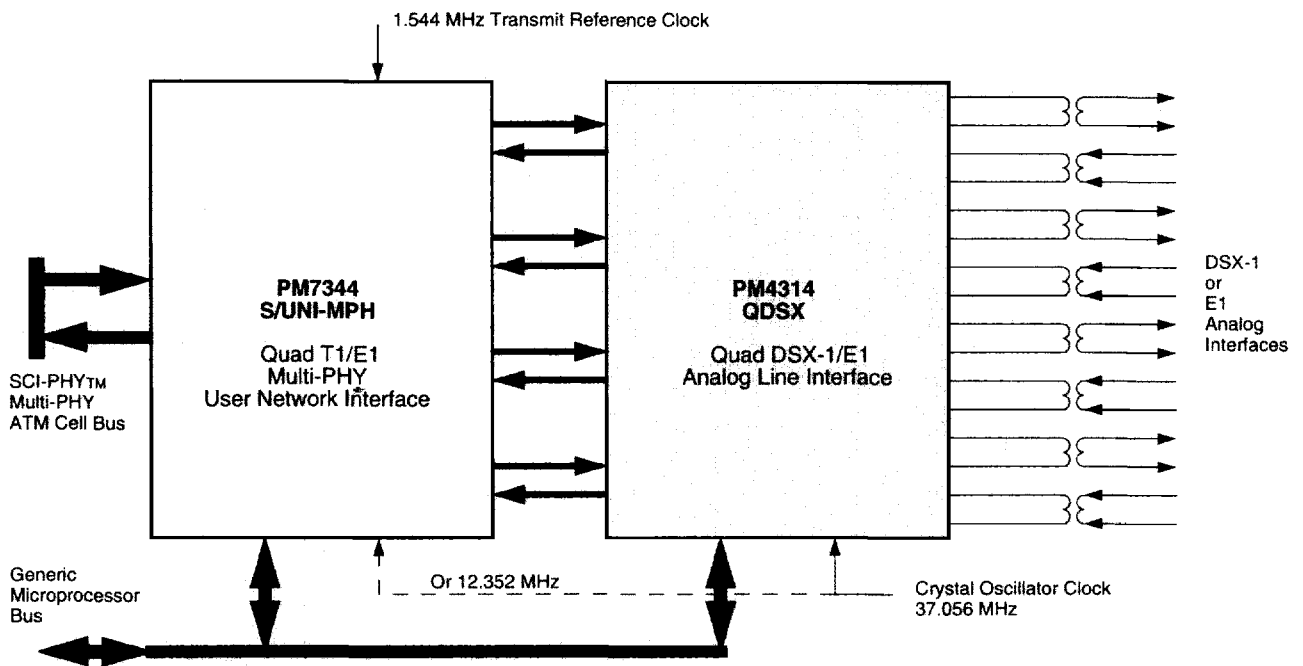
1.544 MHz Transmit Reference Clock

PM7344
S/UNI-MPH

Quad T1/E1
Multi-PHY
User Network Interface

PM4314
QDSX

Quad DSX-1/E1
Analog Line Interface

DSX-1
or
E1
Analog
Interfaces

SCI-PHY™
Multi-PHY
ATM Cell Bus

Generic
Microprocessor
Bus

Or 12.352 MHz

Crystal Oscillator Clock
37.056 MHz